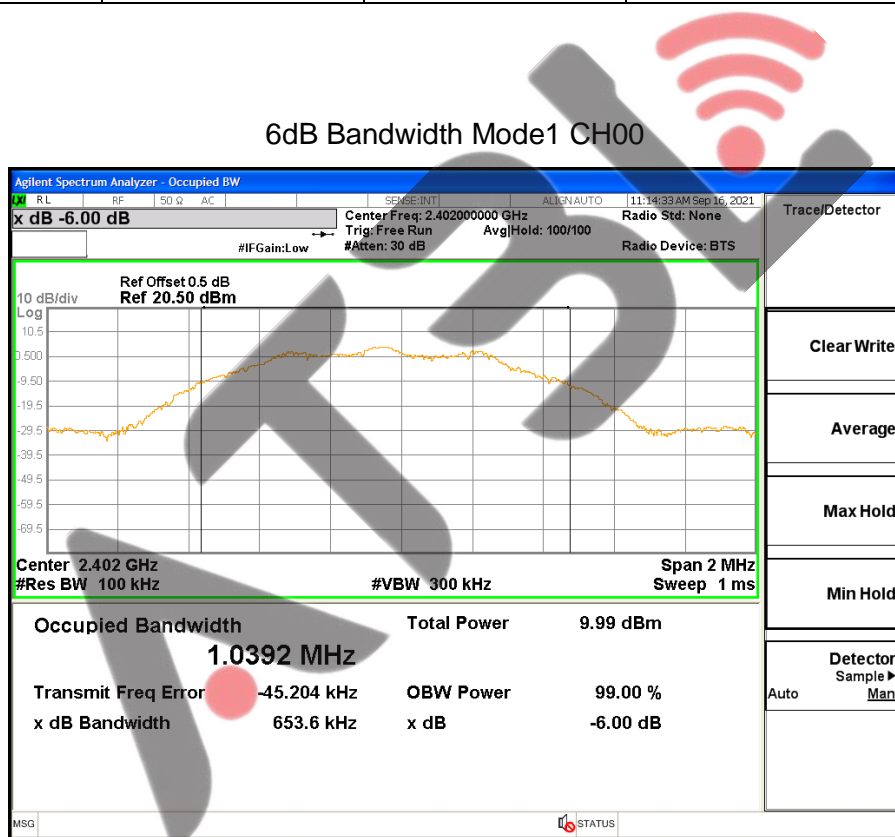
6dB Bandwidth Mode1 CH00

Agilent Spectrum Analyzer - Occupied BW

RL RF 50 Ω AC SENSE:INT ALIGN AUTO 11:14:33 AM Sep 16, 2021

x dB -6.00 dB

Center Freq: 2.402000000 GHz
Trig: Free Run Avg|Hold: 100/100
#Atten: 30 dB

#IFGain:Low

Radio Std: None

Radio Device: BTS

Trace/Detector

Ref Offset 0.5 dB
10 dB/div Ref 20.50 dBm
Log

10.5
0.500
-9.50
-19.5
-29.5
-39.5
-49.5
-59.5
-69.5

Center 2.402 GHz Span 2 MHz
#Res BW 100 kHz #VBW 300 kHz Sweep 1 ms

Clear Write

Average

Max Hold

Min Hold

Detector
Sample ▶
Auto Man

Occupied Bandwidth Total Power 9.99 dBm
1.0392 MHz
Transmit Freq Error -45.204 kHz OBW Power 99.00 %
x dB Bandwidth 653.6 kHz x dB -6.00 dB

MSG STATUS